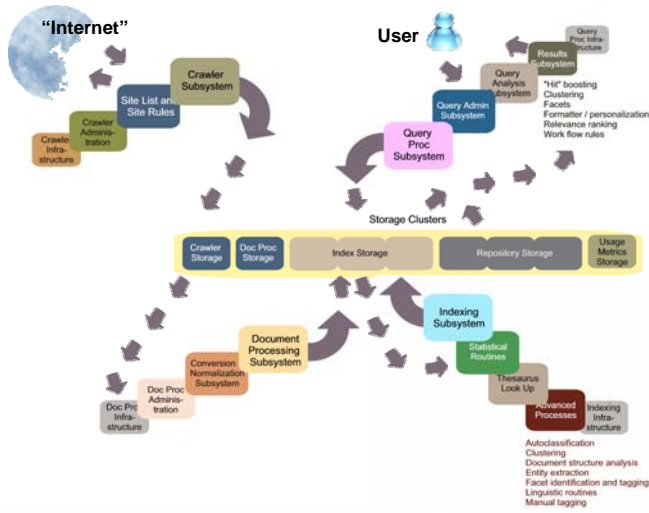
"Internet"

Crawler Subsystem

Site List and Site Rules

Crawler Administration

Crawler Infrastructure

User

Query Proc Infrastructure

Results Subsystem

Query Analysis Subsystem

Query Admin Subsystem

Query Proc Subsystem

"Hit" boosting
Clustering
Facets
Formatter / personalization
Relevance ranking
Work flow rules

Storage Clusters

Crawler Storage

Doc Proc Storage

Index Storage

Repository Storage

Usage Metrics Storage

Indexing Subsystem

Statistical Routines

Thesaurus Look Up

Advanced Processes

Indexing Infrastructure

Autoclassification
Clustering
Document structure analysis
Entity extraction
Facet identification and tagging
Linguistic routines
Manual tagging

Document Processing Subsystem

Conversion Normalization Subsystem

Doc Proc Administration

Doc Proc Infrastructure